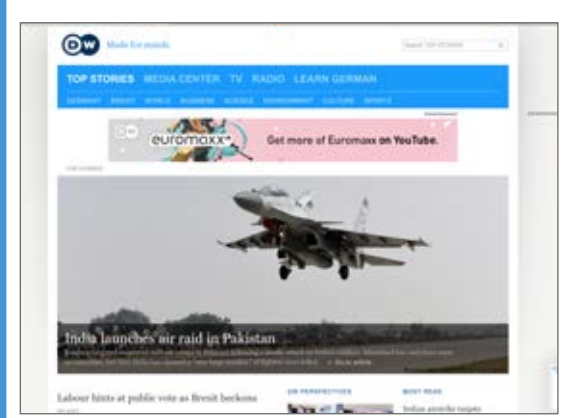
DW Made for minds.

Search TOP STORIES

TOP STORIES MEDIA CENTER TV RADIO LEARN GERMAN

GERMANY BREXIT WORLD BUSINESS SCIENCE ENVIRONMENT CULTURE SPORTS

Advertisement

euromaxx

Get more of Euromaxx on YouTube.

India launches air raid in Pakistan

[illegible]

Labour hints at public vote as Brexit beckons

DW PERSPECTIVES

MOST READ

Indian airstrike targets